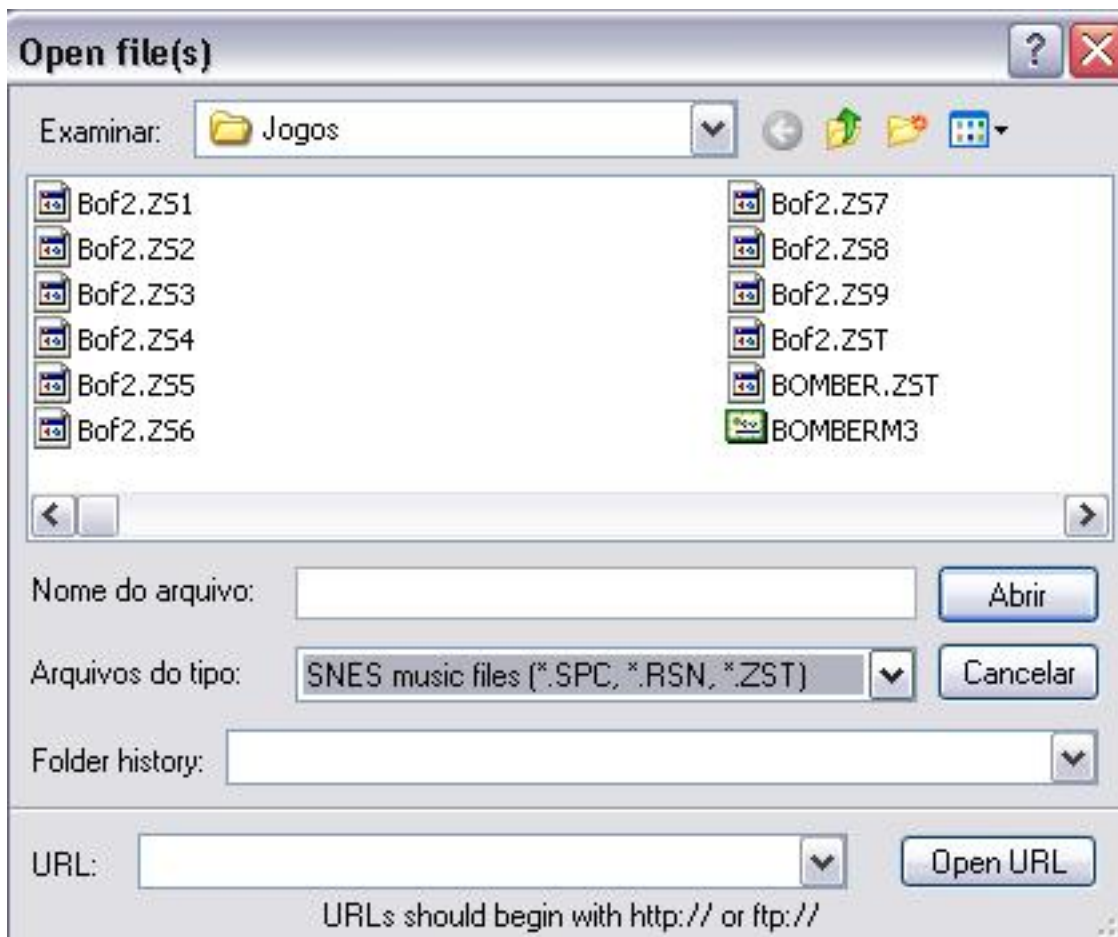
Open file(s)

Examinar: Jogos

Bof2.ZS1
Bof2.ZS2
Bof2.ZS3
Bof2.ZS4
Bof2.ZS5
Bof2.ZS6
Bof2.ZS7
Bof2.ZS8
Bof2.ZS9
Bof2.ZST
BOMBER.ZST
BOMBERM3

Nome do arquivo:
Abrir
Arquivos do tipo: SNES music files (*.SPC, *.RSN, *.ZST)
Cancelar
Folder history:

URL:
Open URL
URLs should begin with http:// or ftp://